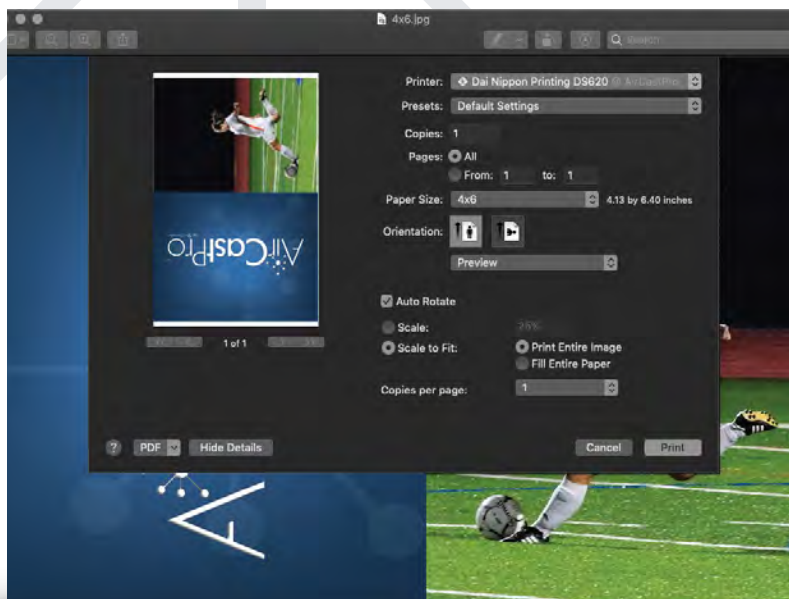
4x6.jpg

Search

AirCastPro

1 of 1

Printer: Dai Nippon Printing DS620 @ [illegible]

Presets: Default Settings

Copies: 1

Pages: All

From: 1 to: 1

Paper Size: 4x6 4.13 by 6.40 inches

Orientation:

Preview

Auto Rotate

Scale: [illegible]

Scale to Fit: Print Entire Image

Fill Entire Paper

Copies per page: 1

? PDF Hide Details

Cancel Print